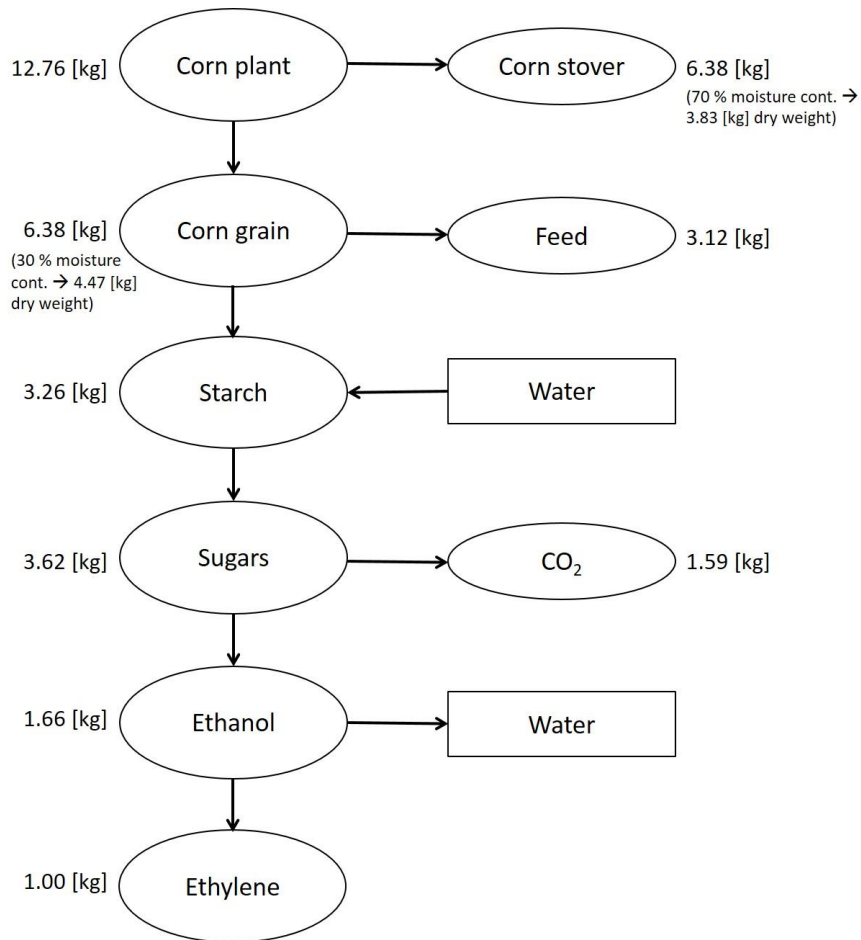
12.76 [kg] Corn plant

Corn stover 6.38 [kg]
(70 % moisture cont. → 3.83 [kg] dry weight)

6.38 [kg]
(30 % moisture cont. → 4.47 [kg] dry weight)
Corn grain

Feed 3.12 [kg]

3.26 [kg] Starch

Water

3.62 [kg] Sugars

$CO_2$ 1.59 [kg]

1.66 [kg] Ethanol

Water

1.00 [kg] Ethylene